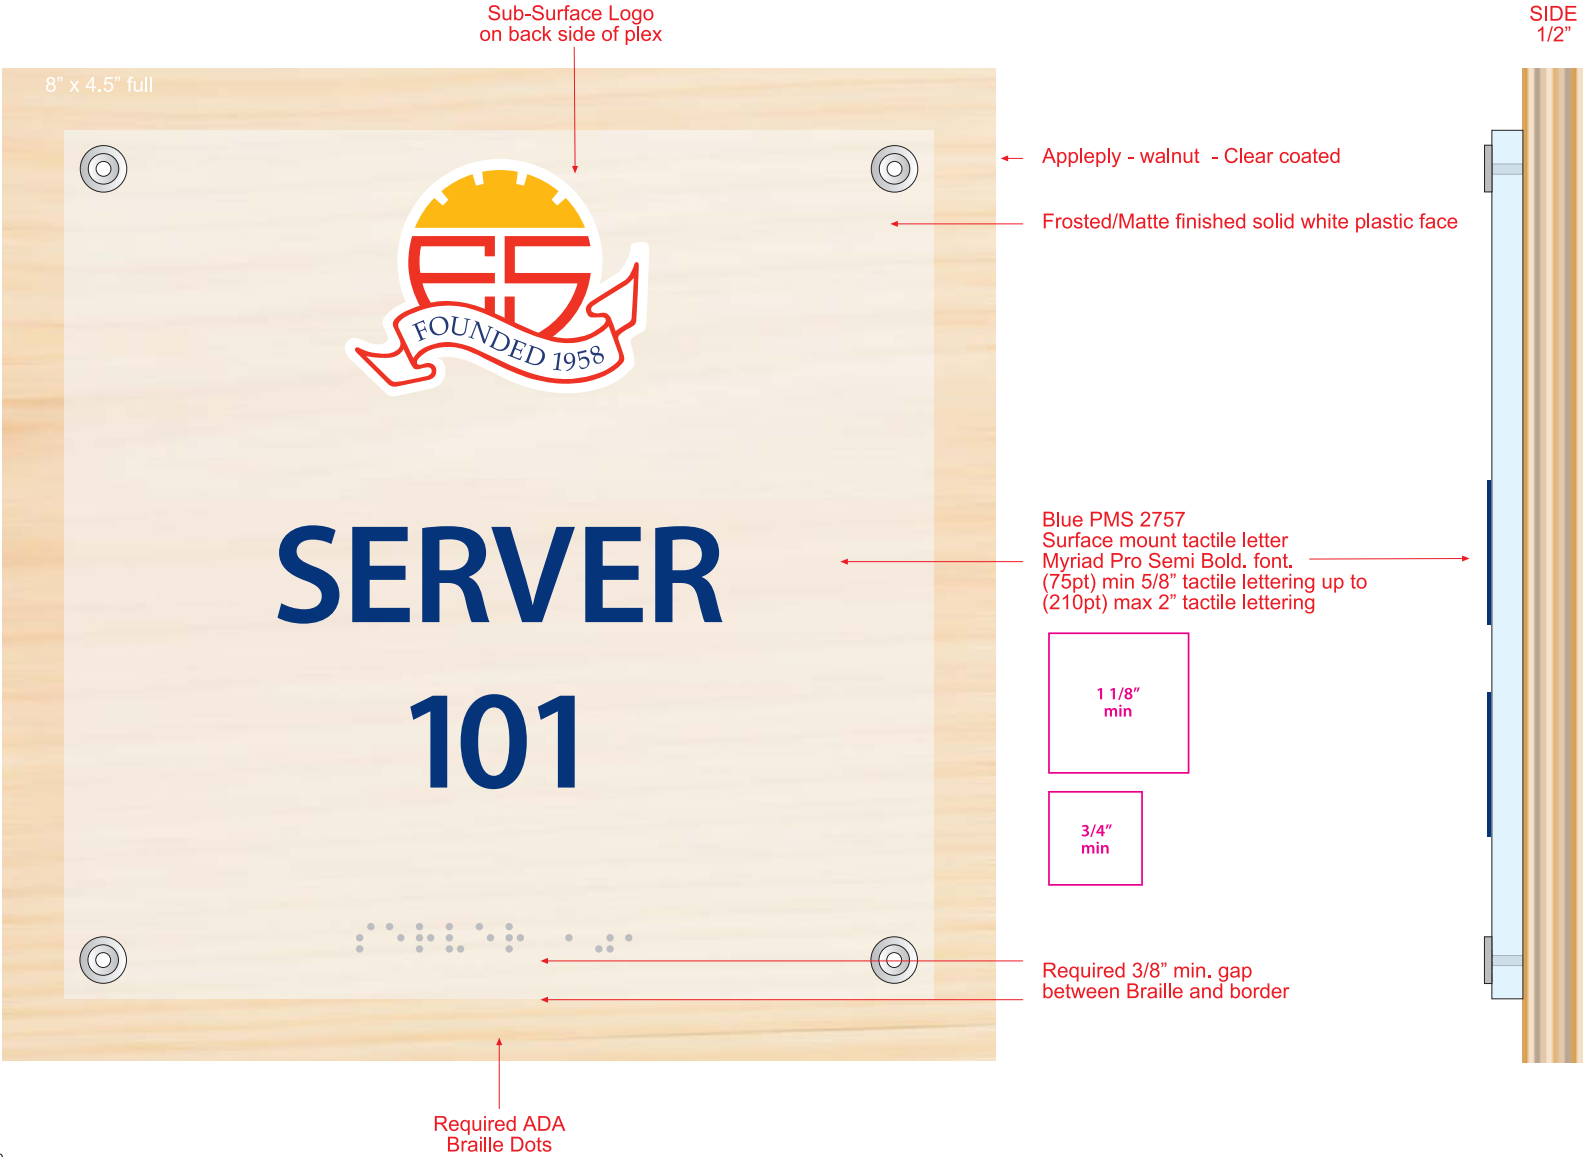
Sub-Surface Logo
on back side of plex

SIDE
1/2”

8” x 4.5” full

FOUNDED 1958

Appleply - walnut - Clear coated

Frosted/Matte finished solid white plastic face

SERVER

101

Blue PMS 2757
Surface mount tactile letter
Myriad Pro Semi Bold. font.
(75pt) min 5/8” tactile lettering up to
(210pt) max 2” tactile lettering

1 1/8”
min

3/4”
min

Required 3/8” min. gap
between Braille and border

Required ADA
Braille Dots